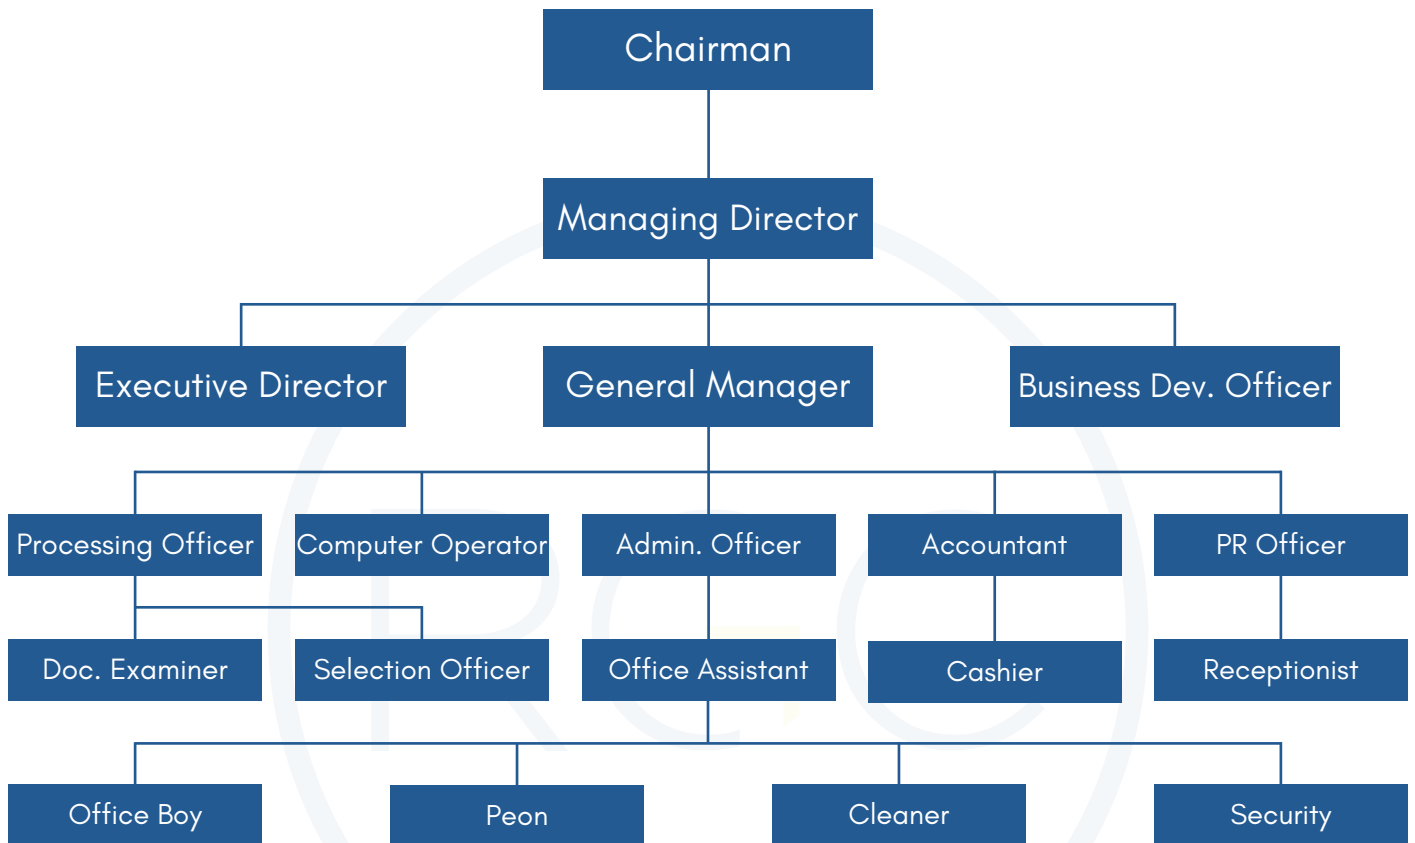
Chairman

Managing Director

Executive Director

General Manager

Business Dev. Officer

Processing Officer

Computer Operator

Admin. Officer

Accountant

PR Officer

Doc. Examiner

Selection Officer

Office Assistant

Cashier

Receptionist

Office Boy

Peon

Cleaner

Security